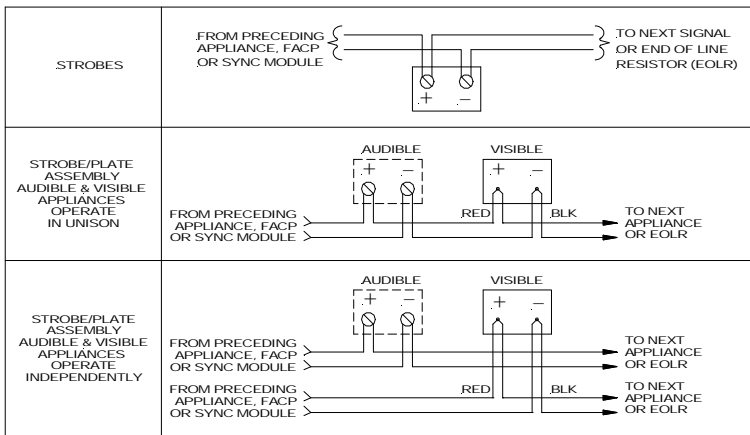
| | |
|---|---|
| .STROBES | .FROM PRECEDING APPLIANCE, FACP OR SYNC MODULE <br> + – <br> .TO NEXT SIGNAL OR END OF LINE RESISTOR (EOLR) |
| STROBE/PLATE ASSEMBLY AUDIBLE & VISIBLE APPLIANCES OPERATE IN UNISON | AUDIBLE <br> + – <br> VISIBLE <br> + – <br> FROM PRECEDING APPLIANCE, FACP OR SYNC MODULE <br> RED <br> BLK <br> TO NEXT APPLIANCE OR EOLR |
| STROBE/PLATE ASSEMBLY AUDIBLE & VISIBLE APPLIANCES OPERATE INDEPENDENTLY | AUDIBLE <br> + – <br> VISIBLE <br> + – <br> FROM PRECEDING APPLIANCE, FACP OR SYNC MODULE <br> TO NEXT APPLIANCE OR EOLR <br> FROM PRECEDING APPLIANCE, FACP OR SYNC MODULE <br> RED <br> BLK <br> TO NEXT APPLIANCE OR EOLR |